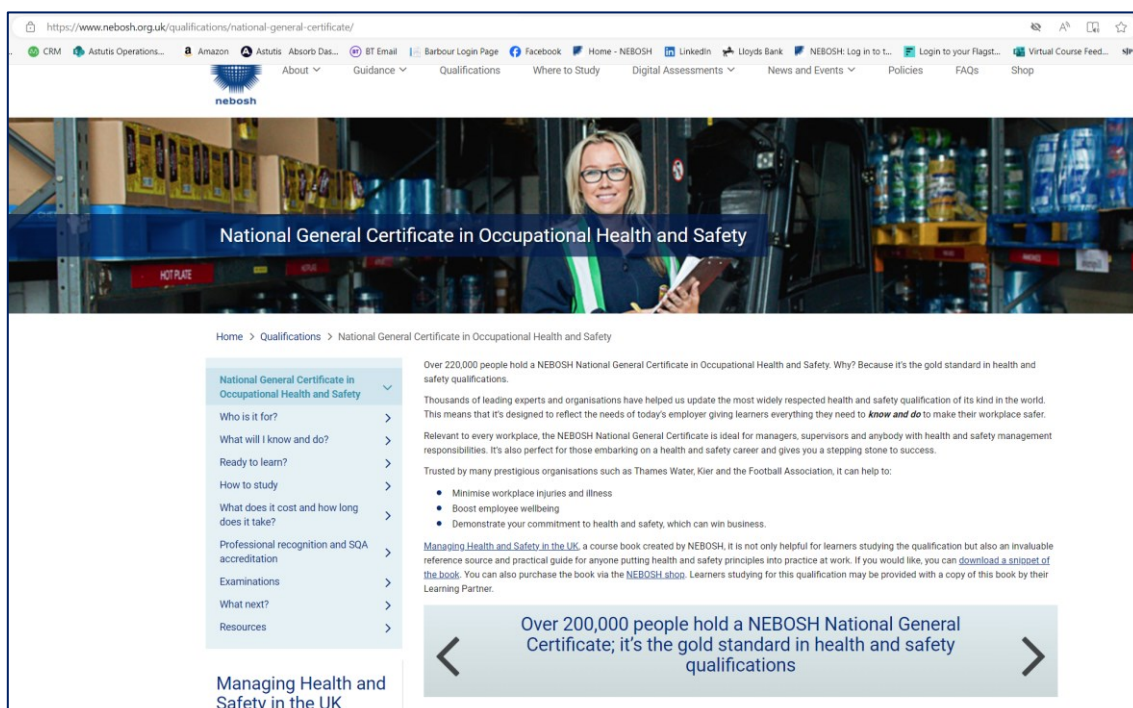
https://www.nebosh.org.uk/qualifications/national-general-certificate/

CRM Astutis Operations... Amazon Astutis Absorb Das... BT Email Barbour Login Page Facebook Home - NEBOSH LinkedIn Lloyds Bank NEBOSH: Log in to t... Login to your Flagst... Virtual Course Feed...

nebosh

About Guidance Qualifications Where to Study Digital Assessments News and Events Policies FAQs Shop

HOT PLATE

National General Certificate in Occupational Health and Safety

Home > Qualifications > National General Certificate in Occupational Health and Safety

National General Certificate in Occupational Health and Safety
Who is it for?
What will I know and do?
Ready to learn?
How to study
What does it cost and how long does it take?
Professional recognition and SQA accreditation
Examinations
What next?
Resources

Managing Health and Safety in the UK

Over 220,000 people hold a NEBOSH National General Certificate in Occupational Health and Safety. Why? Because it's the gold standard in health and safety qualifications.

Thousands of leading experts and organisations have helped us update the most widely respected health and safety qualification of its kind in the world. This means that it's designed to reflect the needs of today's employer giving learners everything they need to ***know and do*** to make their workplace safer.

Relevant to every workplace, the NEBOSH National General Certificate is ideal for managers, supervisors and anybody with health and safety management responsibilities. It's also perfect for those embarking on a health and safety career and gives you a stepping stone to success.

Trusted by many prestigious organisations such as Thames Water, Kier and the Football Association, it can help to:

- Minimise workplace injuries and illness
- Boost employee wellbeing
- Demonstrate your commitment to health and safety, which can win business.

Managing Health and Safety in the UK, a course book created by NEBOSH, it is not only helpful for learners studying the qualification but also an invaluable reference source and practical guide for anyone putting health and safety principles into practice at work. If you would like, you can download a snippet of the book. You can also purchase the book via the NEBOSH shop. Learners studying for this qualification may be provided with a copy of this book by their Learning Partner.

Over 200,000 people hold a NEBOSH National General Certificate; it's the gold standard in health and safety qualifications